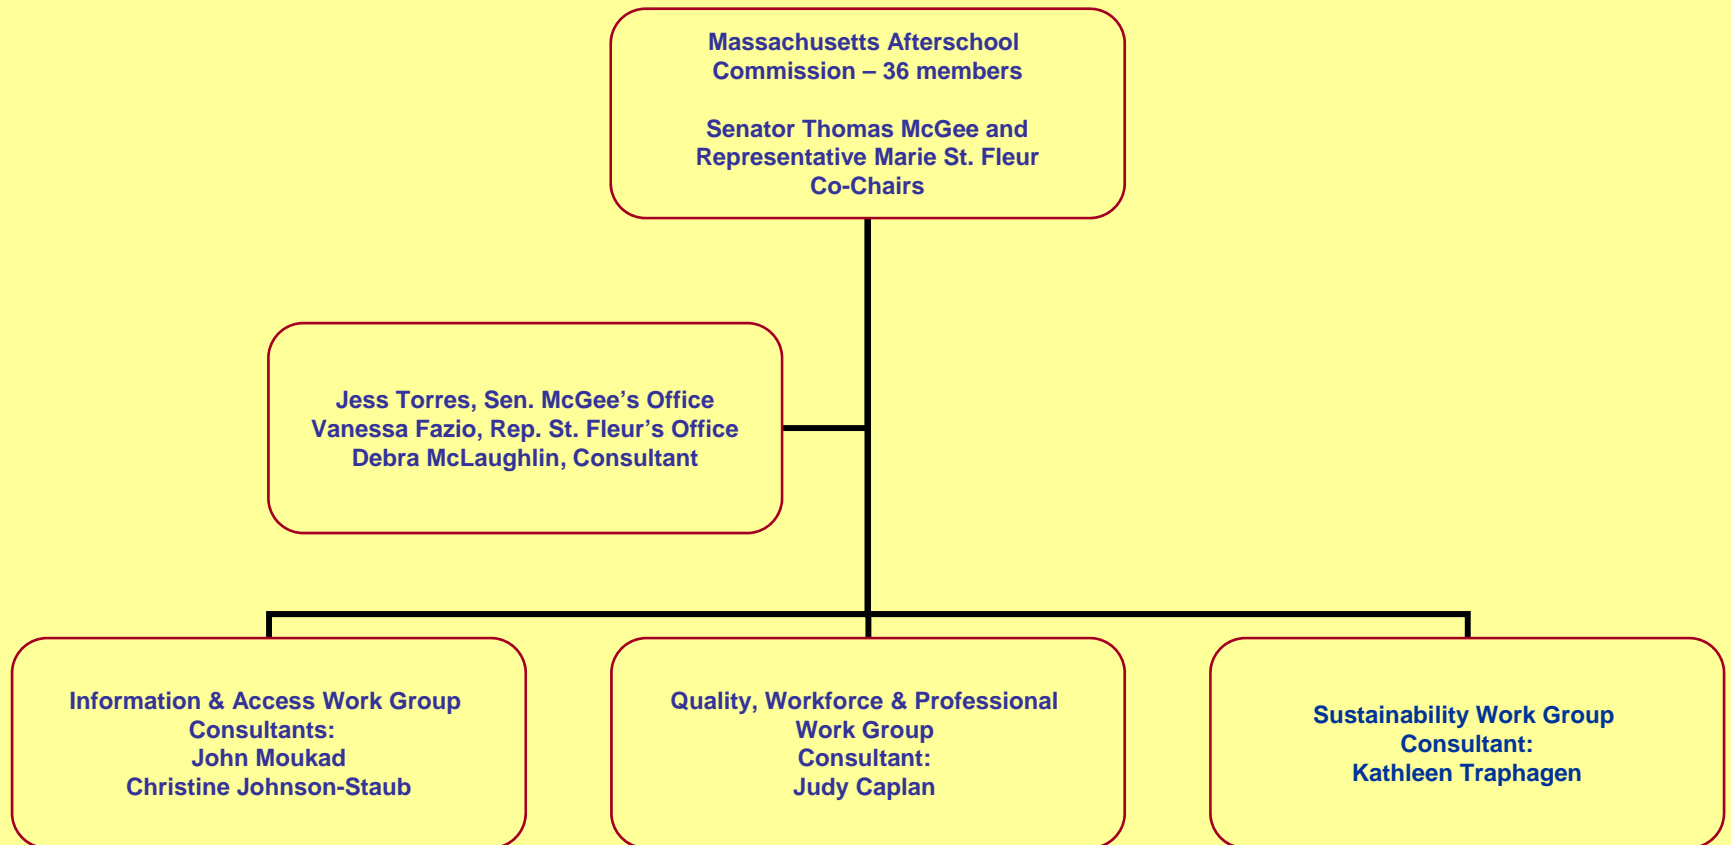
Massachusetts Afterschool Commission – 36 members

Senator Thomas McGee and Representative Marie St. Fleur Co-Chairs

Jess Torres, Sen. McGee's Office
Vanessa Fazio, Rep. St. Fleur's Office
Debra McLaughlin, Consultant

Information & Access Work Group
Consultants:
John Moukad
Christine Johnson-Staub

Quality, Workforce & Professional Work Group
Consultant:
Judy Caplan

Sustainability Work Group
Consultant:
Kathleen Traphagen